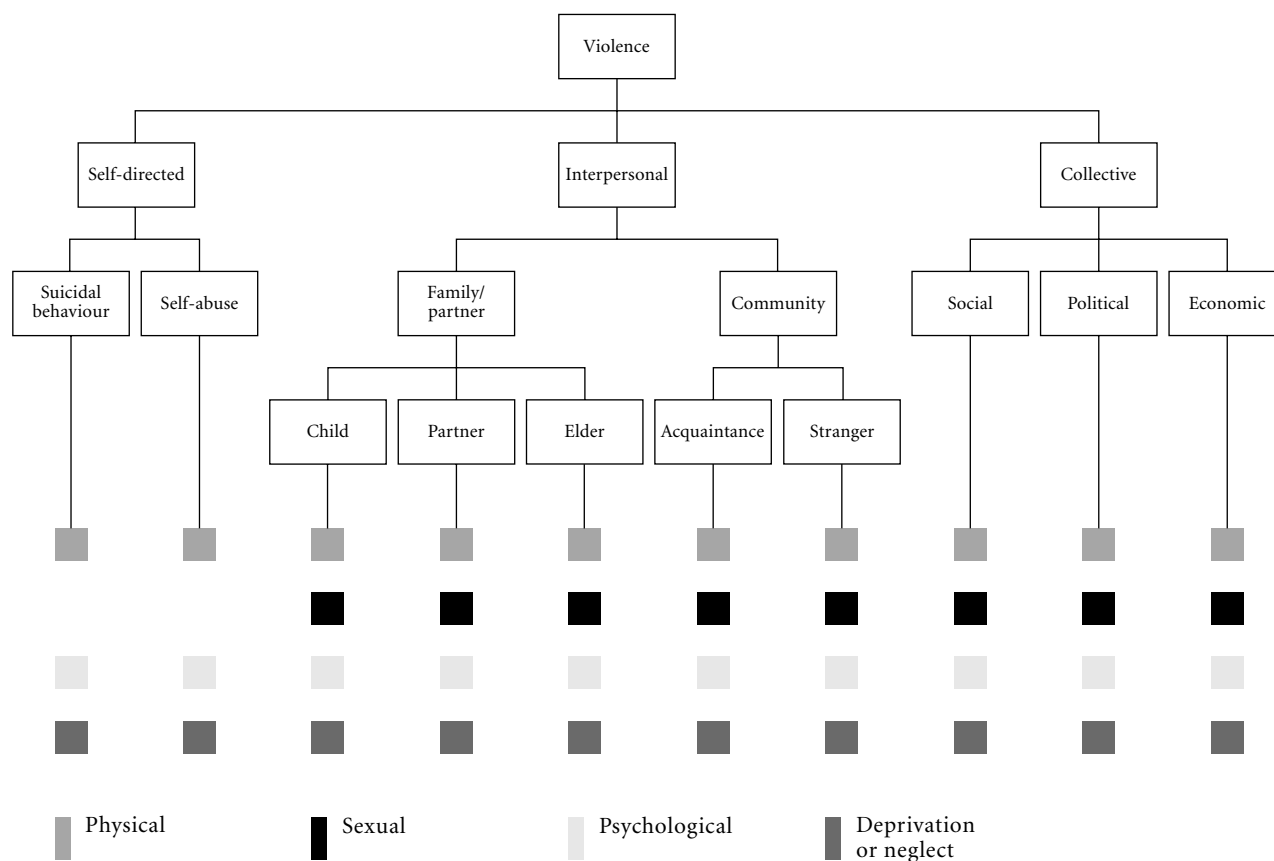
Violence

Self-directed

Interpersonal

Collective

Suicidal behaviour

Self-abuse

Family/ partner

Community

Social

Political

Economic

Child

Partner

Elder

Acquaintance

Stranger

Physical

Sexual

Psychological

Deprivation or neglect